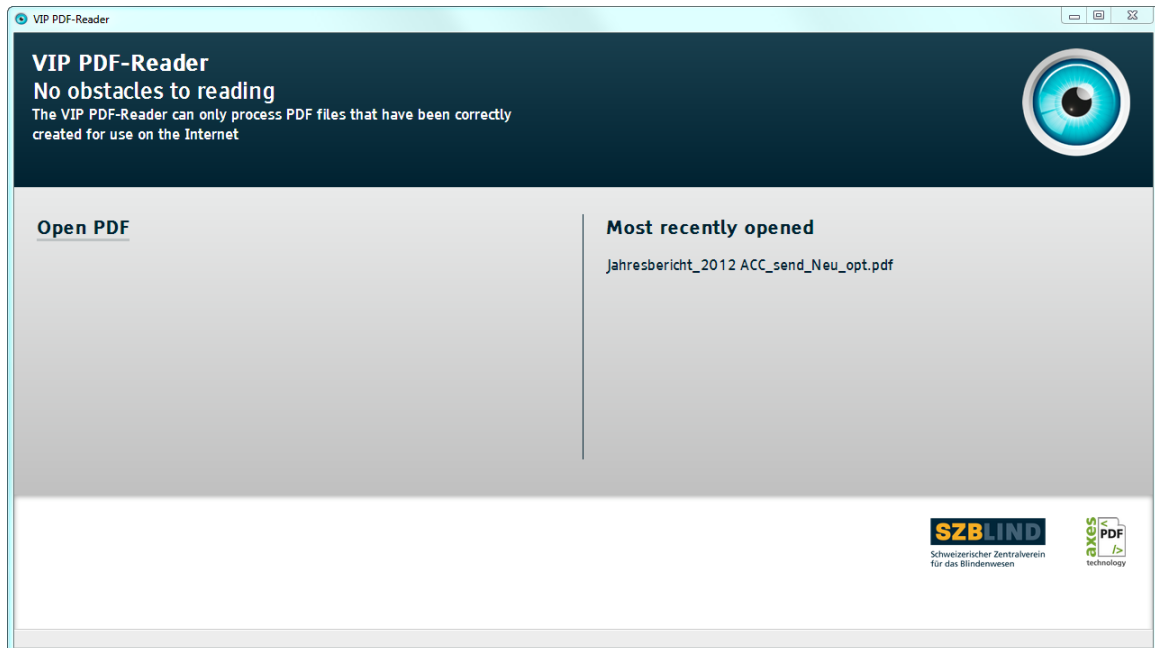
VIP PDF-Reader

VIP PDF-Reader
No obstacles to reading
The VIP PDF-Reader can only process PDF files that have been correctly created for use on the Internet

Open PDF

Most recently opened

Jahresbericht_2012 ACC_send_Neu_opt.pdf

SZBLIND
Schweizerischer Zentralverein für das Blindenwesen

axes PDF technology